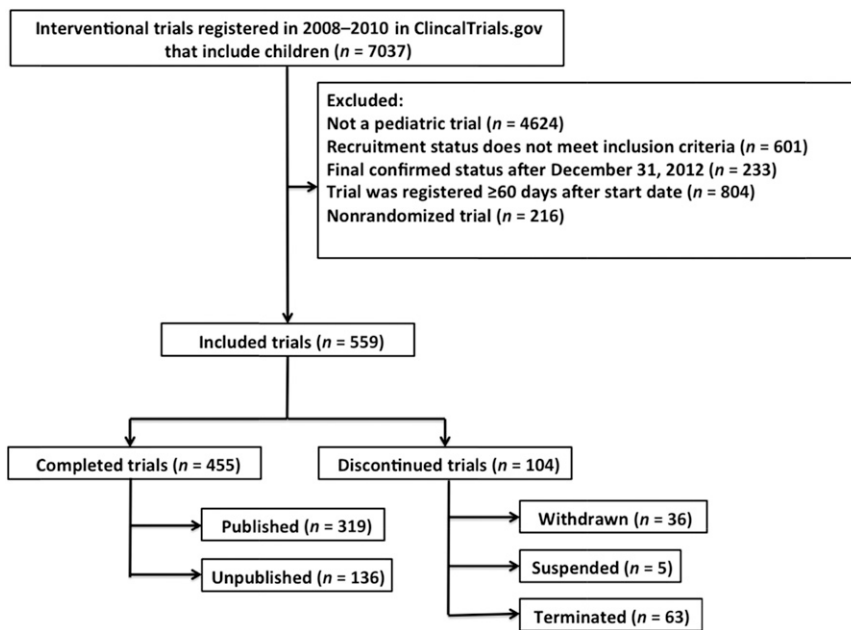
Interventional trials registered in 2008–2010 in ClincalTrials.gov that include children ($n$ = 7037)

Excluded:
Not a pediatric trial ($n$ = 4624)
Recruitment status does not meet inclusion criteria ($n$ = 601)
Final confirmed status after December 31, 2012 ($n$ = 233)
Trial was registered ≥60 days after start date ($n$ = 804)
Nonrandomized trial ($n$ = 216)

Included trials ($n$ = 559)

Completed trials ($n$ = 455)

Discontinued trials ($n$ = 104)

Published ($n$ = 319)

Unpublished ($n$ = 136)

Withdrawn ($n$ = 36)

Suspended ($n$ = 5)

Terminated ($n$ = 63)